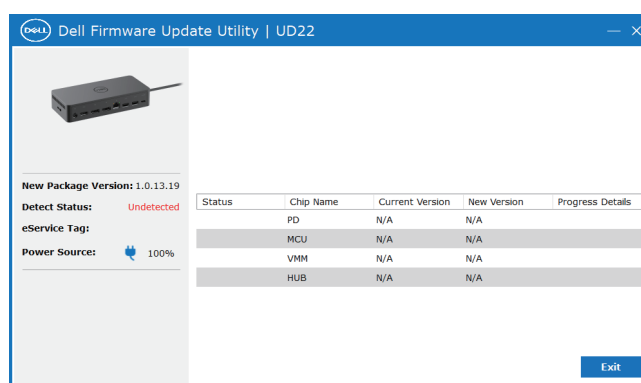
DELL Dell Firmware Update Utility | UD22

— X

New Package Version: 1.0.13.19
Detect Status: Undetected
eService Tag:
Power Source: 100%

| Status | Chip Name | Current Version | New Version | Progress Details |
|---|---|---|---|---|
| | PD | N/A | N/A | |
| | MCU | N/A | N/A | |
| | VMM | N/A | N/A | |
| | HUB | N/A | N/A | |

Exit